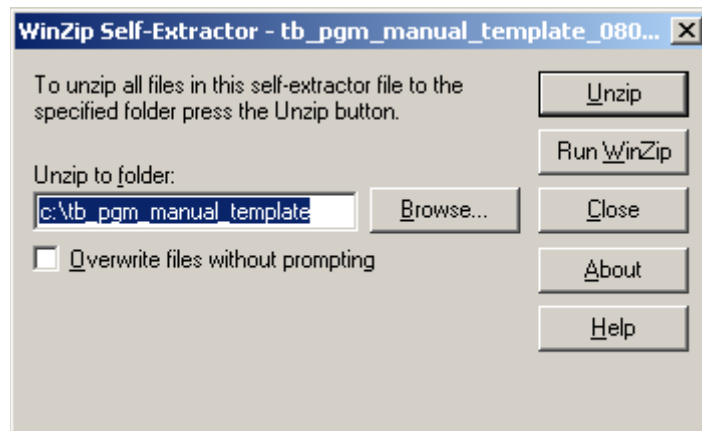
WinZip Self-Extractor - tb_pgm_manual_template_080...

To unzip all files in this self-extractor file to the specified folder press the Unzip button.

Unzip to folder:

c:\tb_pgm_manual_template

Browse...

Overwrite files without prompting

Unzip

Run WinZip

Close

About

Help